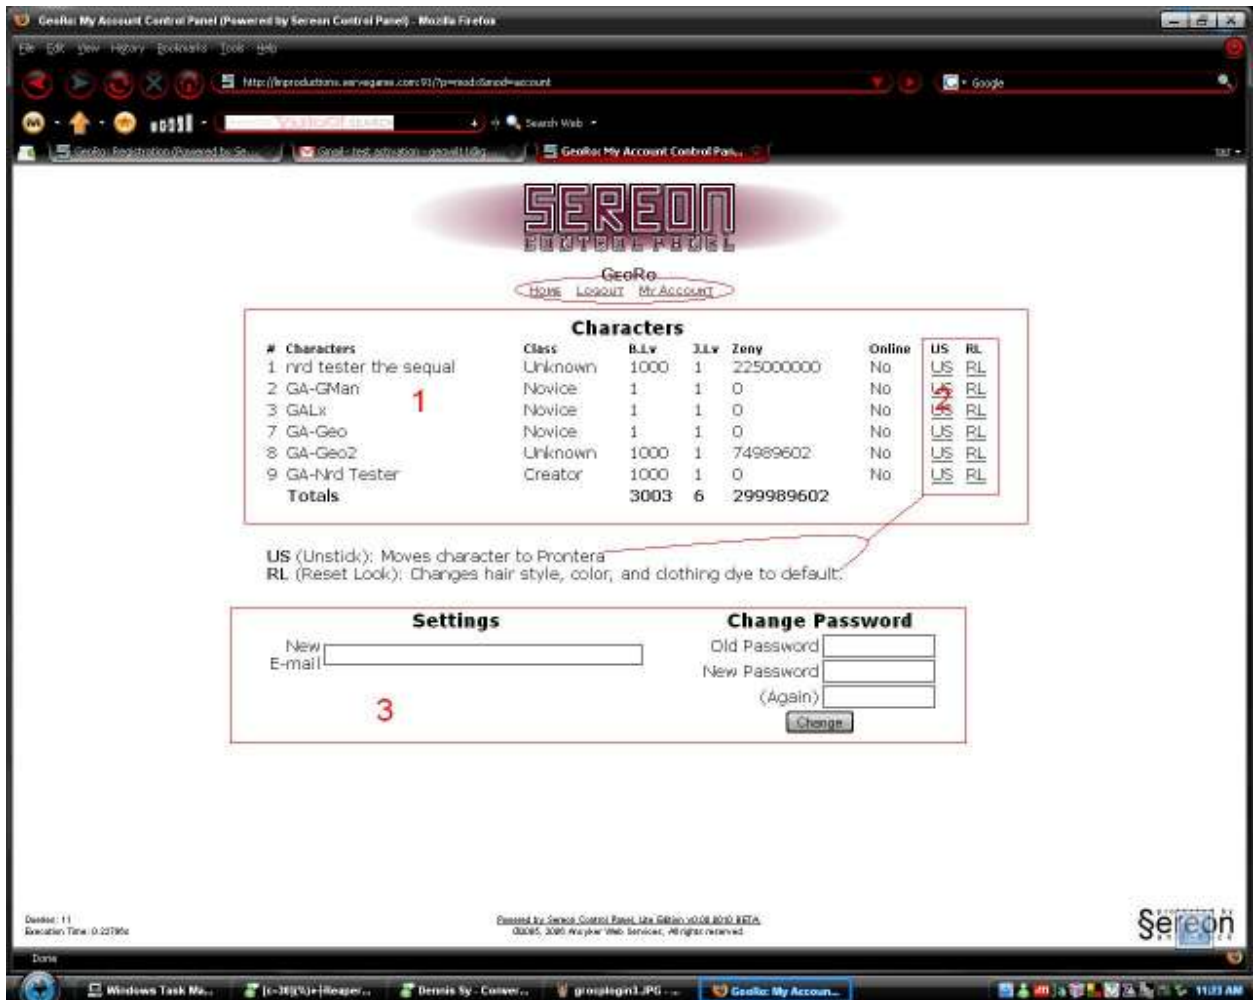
GeoRo: My Account Control Panel (Powered by Sereon Control Panel) - Mozilla Firefox

File Edit View History Bookmarks Tools Help

http://lnproductions.servegame.com:91/?p=mod&mod=account

Google

YAHOO! SEARCH

Search Web

GeoRo: Registration (Powered by Se... | Gmail - test activation - geovill1@g... | GeoRo: My Account Control Pan...

SEREON
CONTROL PANEL

GeoRo
Home Logout My Account

Characters

| # | Characters | Class | B.Lv | J.Lv | Zeny | Online | US | RL |
|---|---|---|---|---|---|---|---|---|
| 1 | nrd tester the sequal | Unknown | 1000 | 1 | 225000000 | No | US | RL |
| 2 | GA-GMan | Novice | 1 | 1 | 0 | No | US | RL |
| 3 | GALx | Novice | 1 | 1 | 0 | No | US | RL |
| 7 | GA-Geo | Novice | 1 | 1 | 0 | No | US | RL |
| 8 | GA-Geo2 | Unknown | 1000 | 1 | 74989602 | No | US | RL |
| 9 | GA-Nrd Tester | Creator | 1000 | 1 | 0 | No | US | RL |
| | Totals | | 3003 | 6 | 299989602 | | | |

1

2

US (Unstick): Moves character to Prontera
RL (Reset Look): Changes hair style, color, and clothing dye to default.

Settings

New E-mail

3

Change Password

Old Password

New Password

(Again)

Change

Queries: 11
Execution Time: 0.22795s

Powered by Sereon Control Panel Lite Edition v0.08.2010 BETA
©2005, 2010 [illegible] Web Services, All rights reserved.

Sereon

Done

Windows Task Ma... | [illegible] | Dennis Sy - Conver... | grouplogin3.JPG - ... | GeoRo: My Accoun...

11:23 AM